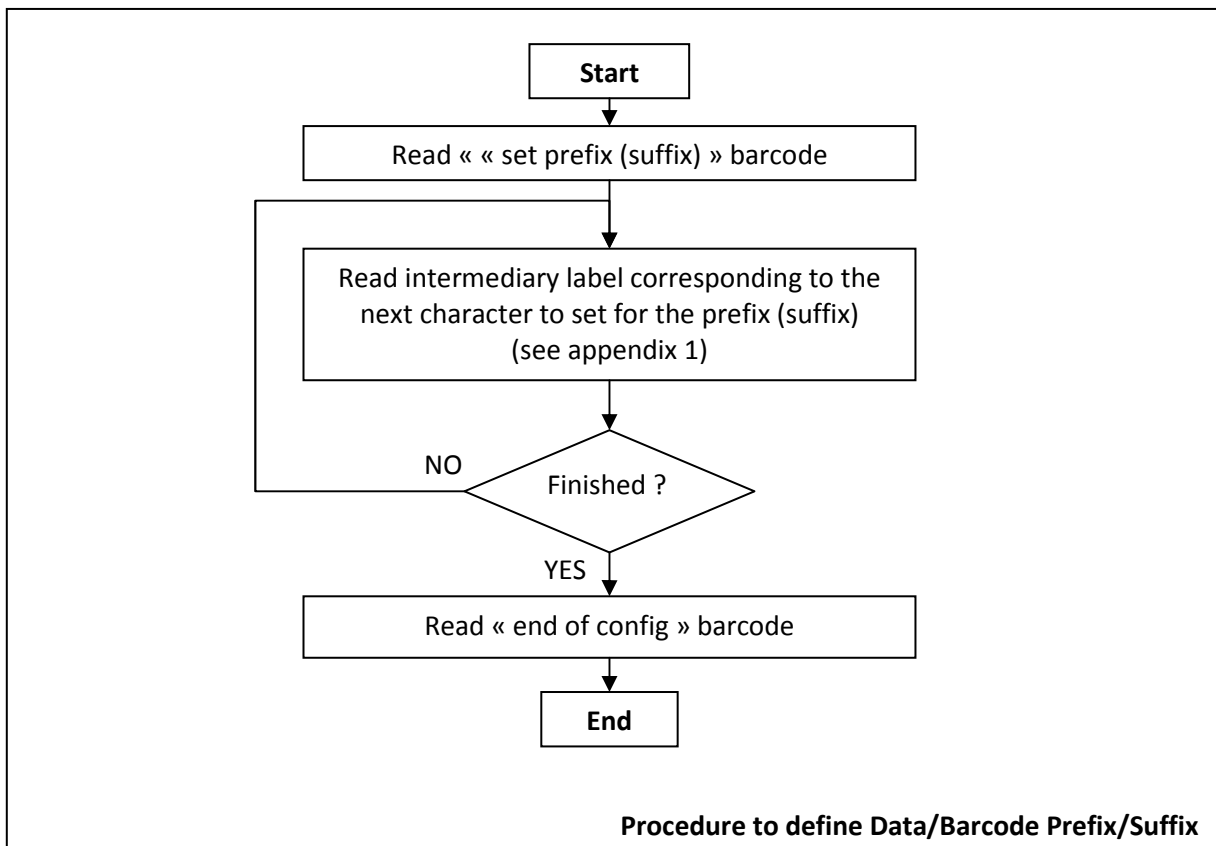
**Start**

Read « « set prefix (suffix) » barcode

Read intermediary label corresponding to the next character to set for the prefix (suffix) (see appendix 1)

NO

Finished ?

YES

Read « end of config » barcode

**End**

**Procedure to define Data/Barcode Prefix/Suffix**